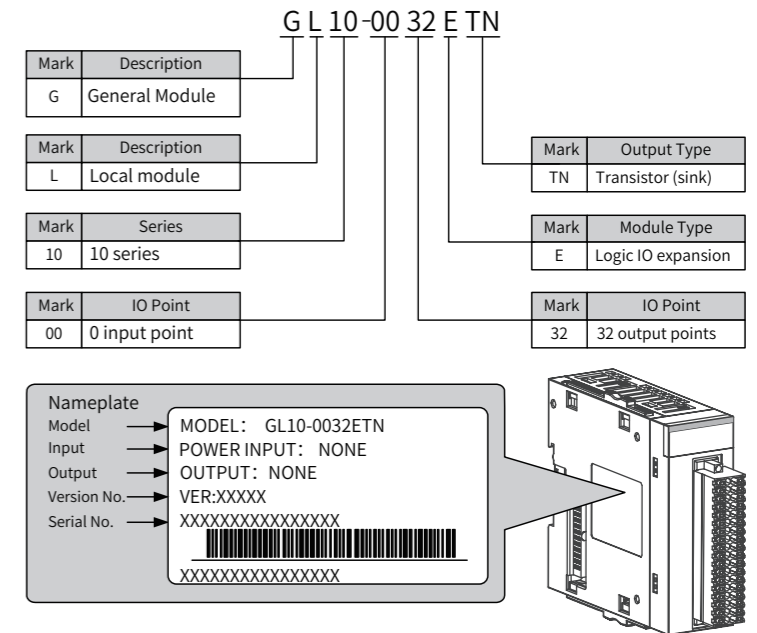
G L 10 - 00 32 E TN

| Mark | Description |
|---|---|
| G | General Module |

| Mark | Description |
|---|---|
| L | Local module |

| Mark | Series |
|---|---|
| 10 | 10 series |

| Mark | IO Point |
|---|---|
| 00 | 0 input point |

| Mark | Output Type |
|---|---|
| TN | Transistor (sink) |

| Mark | Module Type |
|---|---|
| E | Logic IO expansion |

| Mark | IO Point |
|---|---|
| 32 | 32 output points |

Nameplate
Model
Input
Output
Version No.
Serial No.

MODEL: GL10-0032ETN
POWER INPUT: NONE
OUTPUT: NONE
VER:XXXXX
XXXXXXXXXXXXXXXX
XXXXXXXXXXXXXXXX